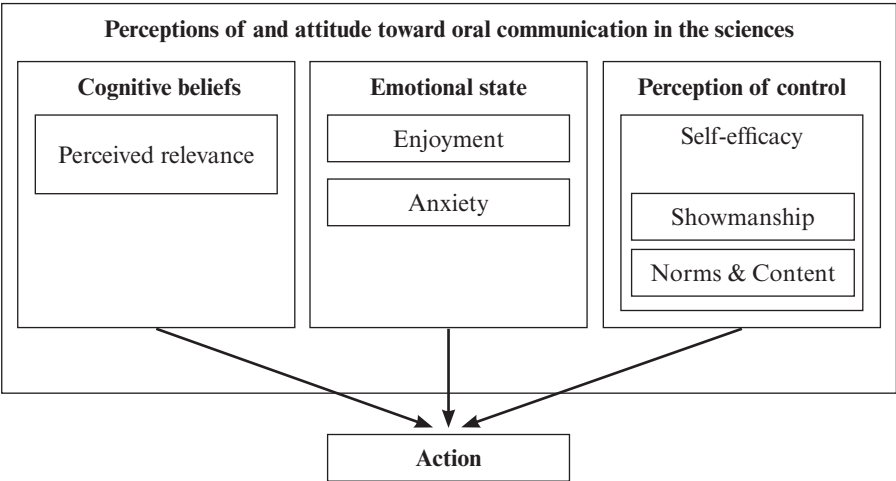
Perceptions of and attitude toward oral communication in the sciences

Cognitive beliefs

Perceived relevance

Emotional state

Enjoyment

Anxiety

Perception of control

Self-efficacy

Showmanship

Norms & Content

Action